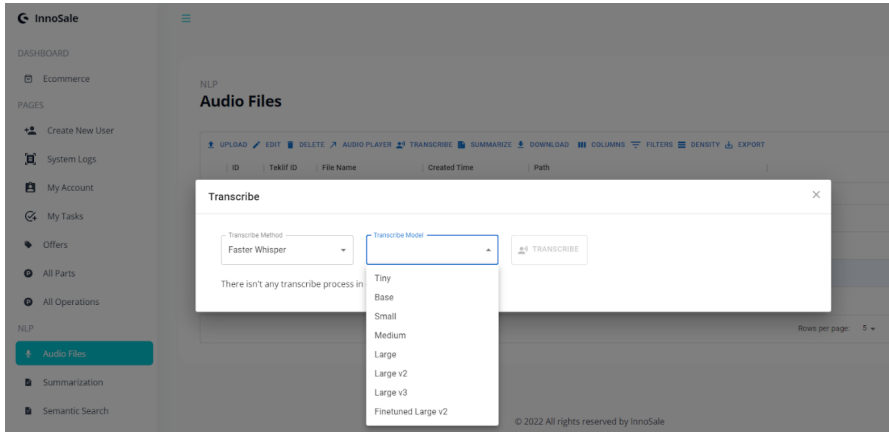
InnoSale

DASHBOARD

Ecommerce

PAGES

Create New User

System Logs

My Account

My Tasks

Offers

All Parts

All Operations

NLP

Audio Files

Summarization

Semantic Search

NLP

Audio Files

UPLOAD EDIT DELETE AUDIO PLAYER TRANSCRIBE SUMMARIZE DOWNLOAD COLUMNS FILTERS DENSITY EXPORT

| ID | Teklif ID | File Name | Created Time | Path |
|---|---|---|---|---|

Transcribe

×

Transcribe Method
Faster Whisper

Transcribe Model

TRANSCRIBE

There isn't any transcribe process in

Tiny
Base
Small
Medium
Large
Large v2
Large v3
Finetuned Large v2

Rows per page: 5

© 2022 All rights reserved by InnoSale